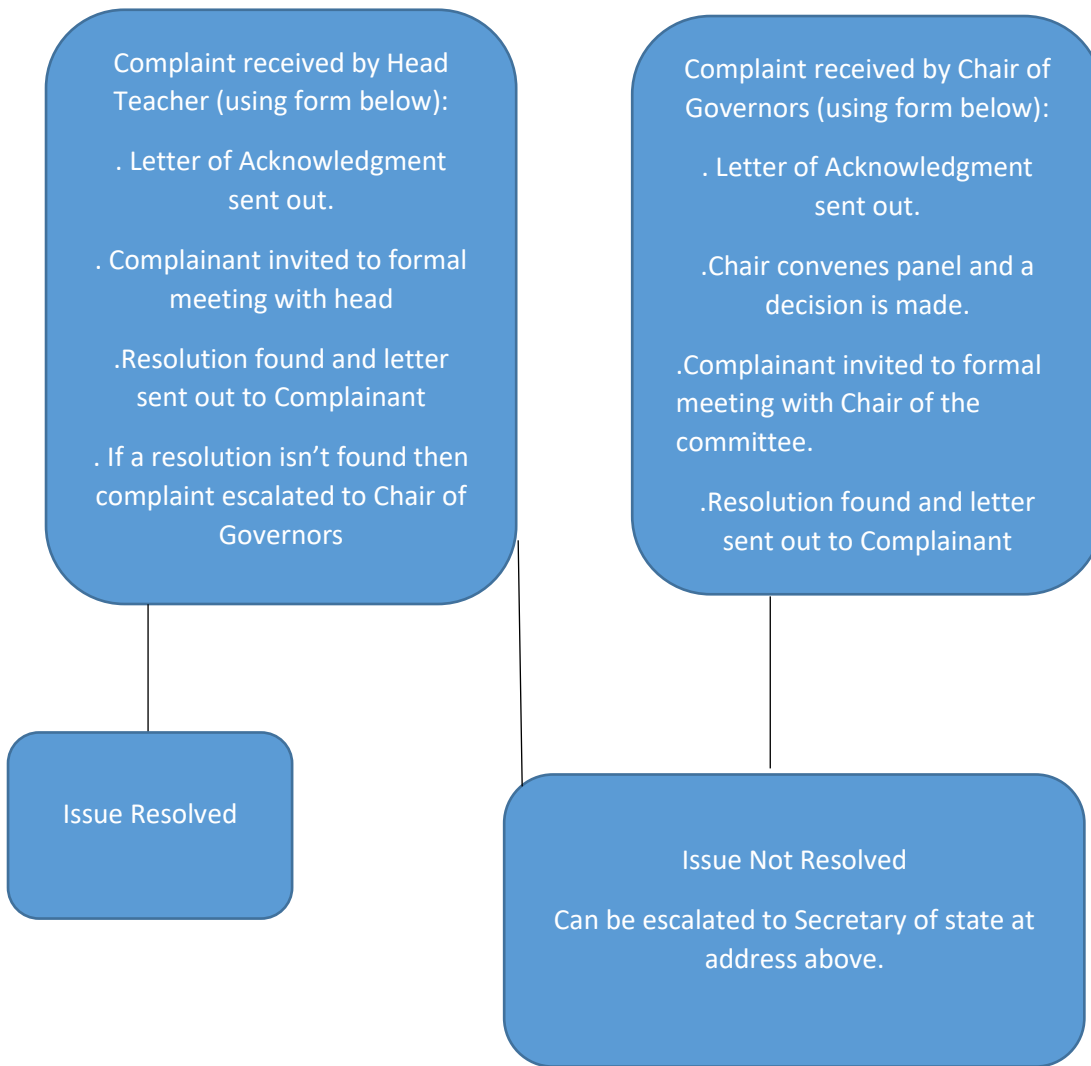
Complaint received by Head Teacher (using form below):

. Letter of Acknowledgment sent out.

. Complainant invited to formal meeting with head

.Resolution found and letter sent out to Complainant

. If a resolution isn't found then complaint escalated to Chair of Governors

Complaint received by Chair of Governors (using form below):

. Letter of Acknowledgment sent out.

.Chair convenes panel and a decision is made.

.Complainant invited to formal meeting with Chair of the committee.

.Resolution found and letter sent out to Complainant

Issue Resolved

Issue Not Resolved

Can be escalated to Secretary of state at address above.